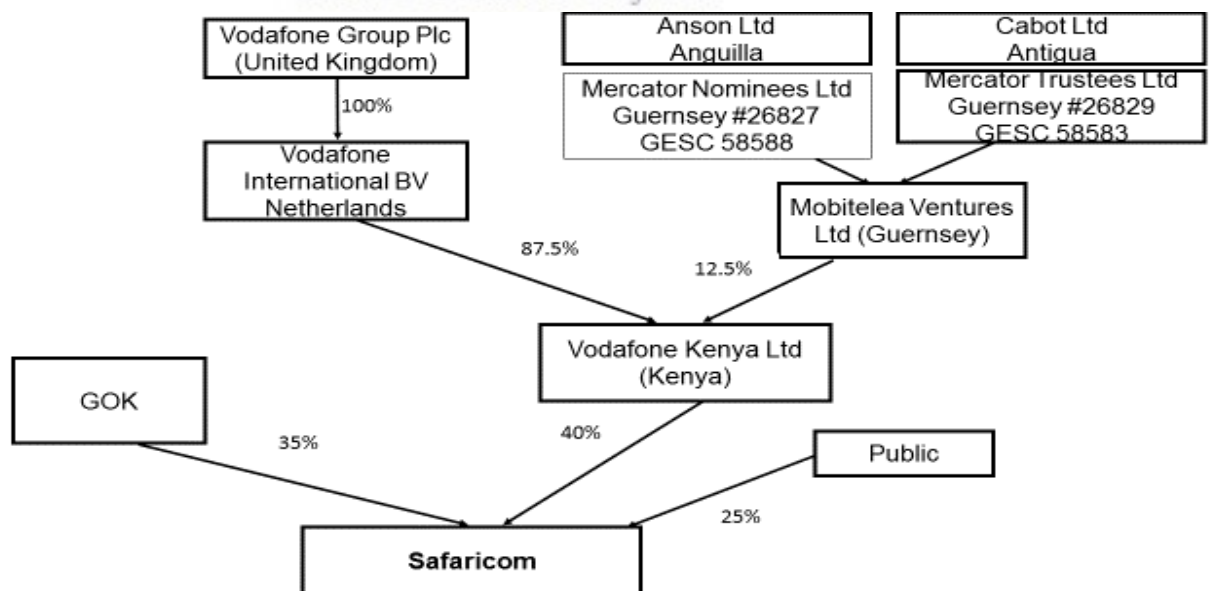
Vodafone Group Plc (United Kingdom)

100%

Vodafone International BV Netherlands

Anson Ltd Anguilla

Cabot Ltd Antigua

Mercator Nominees Ltd Guernsey #26827 GESC 58588

Mercator Trustees Ltd Guernsey #26829 GESC 58583

Mobitelea Ventures Ltd (Guernsey)

87.5%

12.5%

Vodafone Kenya Ltd (Kenya)

GOK

35%

40%

Public

25%

Safaricom